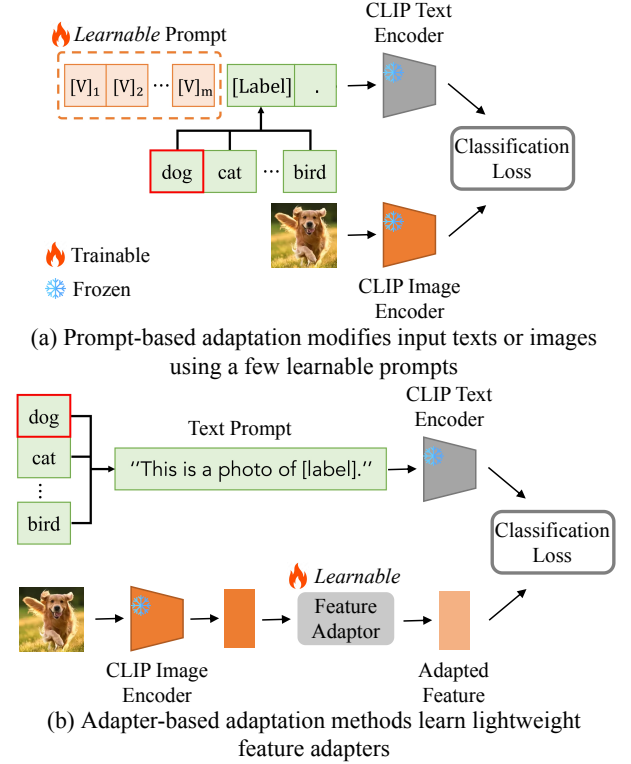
Learnable Prompt

$[V]_1$ $[V]_2$ ⋯ $[V]_m$ [Label] .

CLIP Text Encoder

Classification Loss

dog cat ⋯ bird

Trainable

Frozen

CLIP Image Encoder

(a) Prompt-based adaptation modifies input texts or images using a few learnable prompts

dog

cat

⋮

bird

Text Prompt

"This is a photo of [label]."

CLIP Text Encoder

Classification Loss

Learnable

Feature Adaptor

CLIP Image Encoder

Adapted Feature

(b) Adapter-based adaptation methods learn lightweight feature adapters